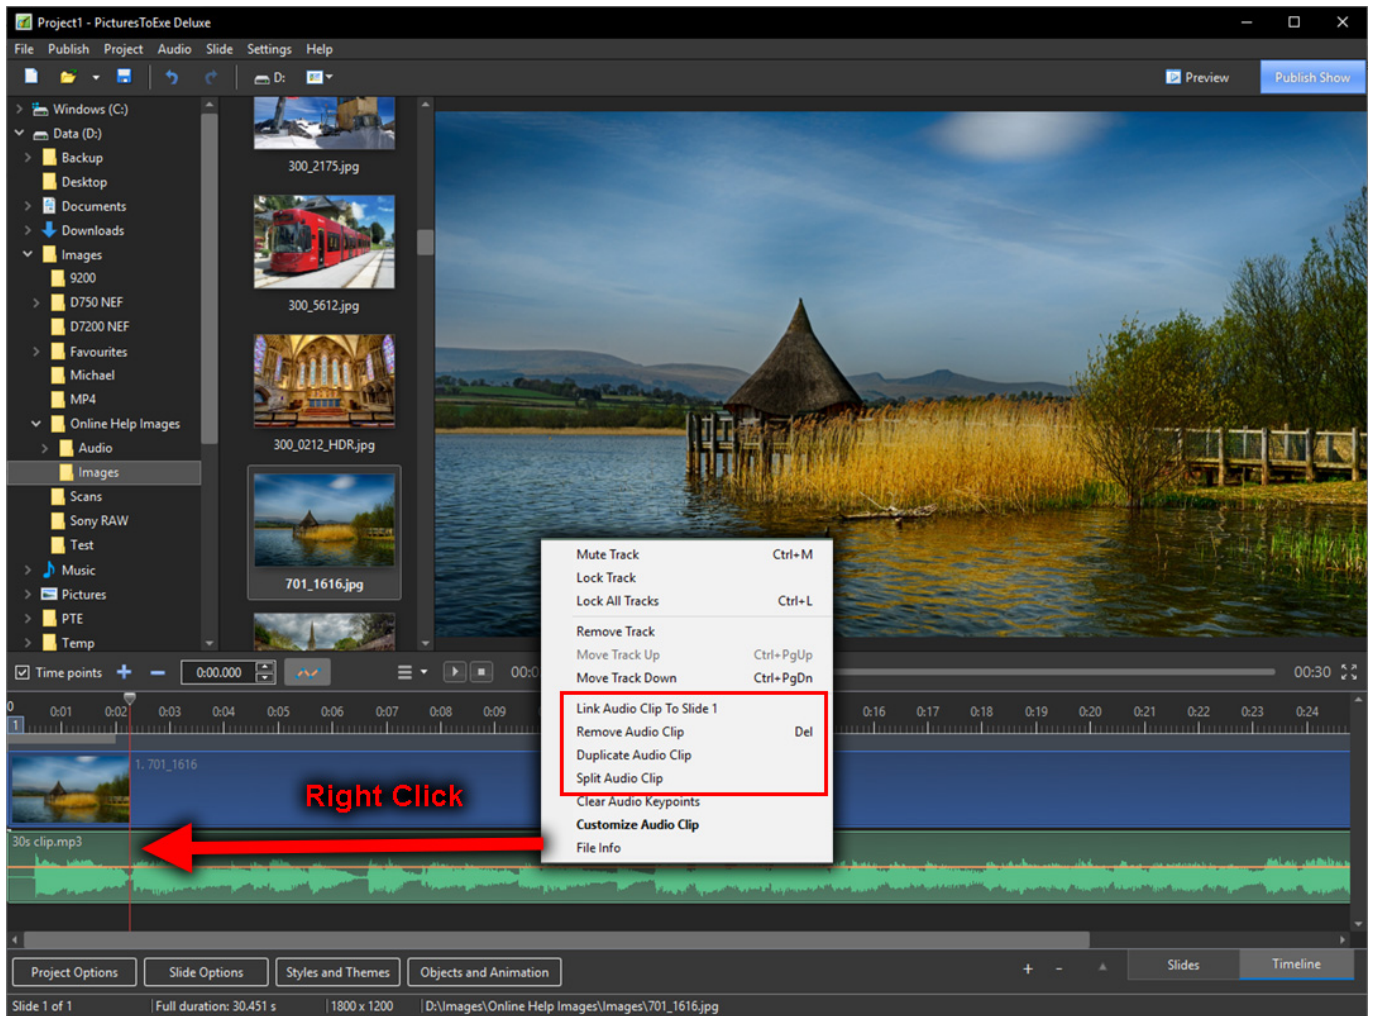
Project1 - PicturesToExe Deluxe

File Publish Project Audio Slide Settings Help

D:

Preview

Publish Show

Windows (C:)
Data (D:)
Backup
Desktop
Documents
Downloads
Images
9200
D750 NEF
D7200 NEF
Favourites
Michael
MP4
Online Help Images
Audio
Images
Scans
Sony RAW
Test
Music
Pictures
PTE
Temp

300_2175.jpg
300_5612.jpg
300_0212_HDR.jpg
701_1616.jpg

Mute Track Ctrl+M
Lock Track
Lock All Tracks Ctrl+L
Remove Track
Move Track Up Ctrl+PgUp
Move Track Down Ctrl+PgDn
Link Audio Clip To Slide 1
Remove Audio Clip Del
Duplicate Audio Clip
Split Audio Clip
Clear Audio Keypoints
Customize Audio Clip
File Info

Time points

0:00.000

00:0

00:30

0 0:01 0:02 0:03 0:04 0:05 0:06 0:07 0:08 0:09 0:16 0:17 0:18 0:19 0:20 0:21 0:22 0:23 0:24

1

1. 701_1616

Right Click

30s clip.mp3

Project Options

Slide Options

Styles and Themes

Objects and Animation

+ -

Slides

Timeline

Slide 1 of 1

Full duration: 30.451 s

1800 x 1200

D:\Images\Online Help Images\Images\701_1616.jpg